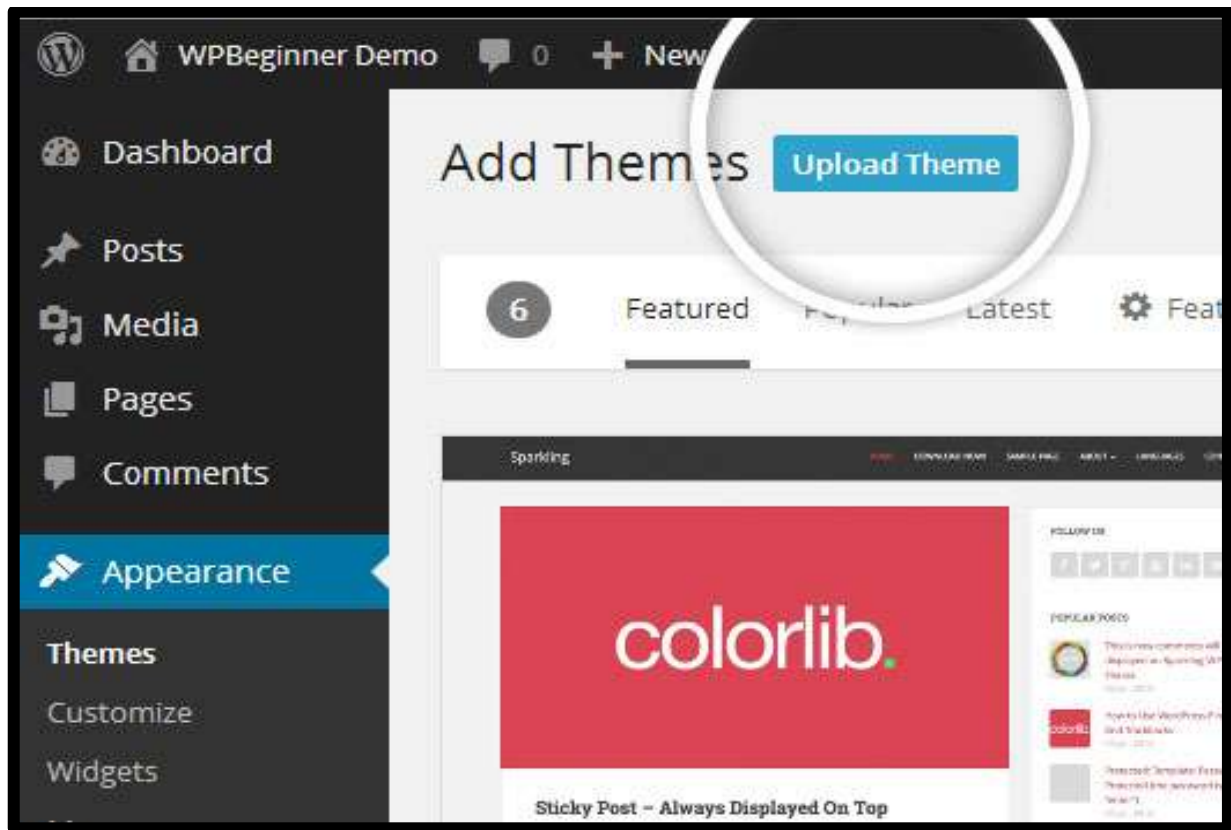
WPBeginner Demo 0 New

Dashboard

Posts

Media

Pages

Comments

Appearance

Themes

Customize

Widgets

Add Themes Upload Theme

6 Featured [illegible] Latest Feat

Sparkling

FOLLOW US

POPULAR POSTS

colorlib.

Sticky Post – Always Displayed On Top